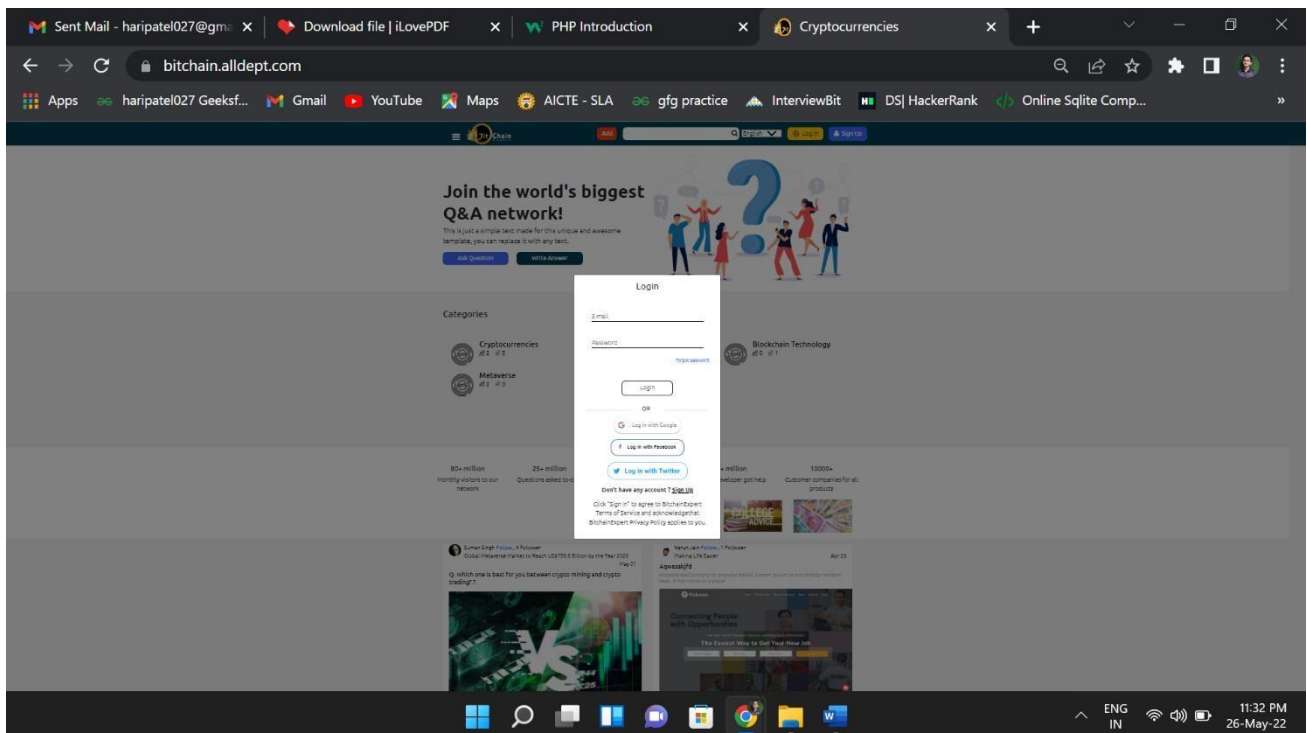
Sent Mail - haripatel027@gm × | Download file | iLovePDF × | PHP Introduction × | Cryptocurrencies × +

bitchain.alldept.com

Apps haripatel027 Geeksf... Gmail YouTube Maps AICTE - SLA gfg practice InterviewBit DS| HackerRank Online Sqlite Comp... »

Bit Chain Add English Log in Sign Up

Join the world's biggest Q&A network!

This is just a simple text made for this unique and awesome template, you can replace it with any text.

Ask Question Write Answer

Categories

Cryptocurrencies
Metaverse
Blockchain Technology

80+ million
Monthly visitors to our network

25+ million
Questions asked to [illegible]

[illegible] million
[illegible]veloper got help

10000+
Customer companies for all products

Suman Singh Follow 4 Follower
Global Metaverse Market to Reach US$758.6 Billion by the Year 2026
May 01
Q: Which one is best for you between crypto mining and crypto trading? ?

Varun Jain Follow 1 Follower
Making Life Easier
Apr 25
Aqwsaskjfd

Connecting People with Opportunities
The Easiest Way to Get Your New Job

Login

Email

Password

Forgot password

Login

OR

Log in with Google

Log in with Facebook

Log in with Twitter

Don't have any account ? Sign Up

Click "Sign in" to agree to BitchainExpert Terms of Service and acknowledge that BitchainExpert Privacy Policy applies to you.

ENG IN
11:32 PM
26-May-22